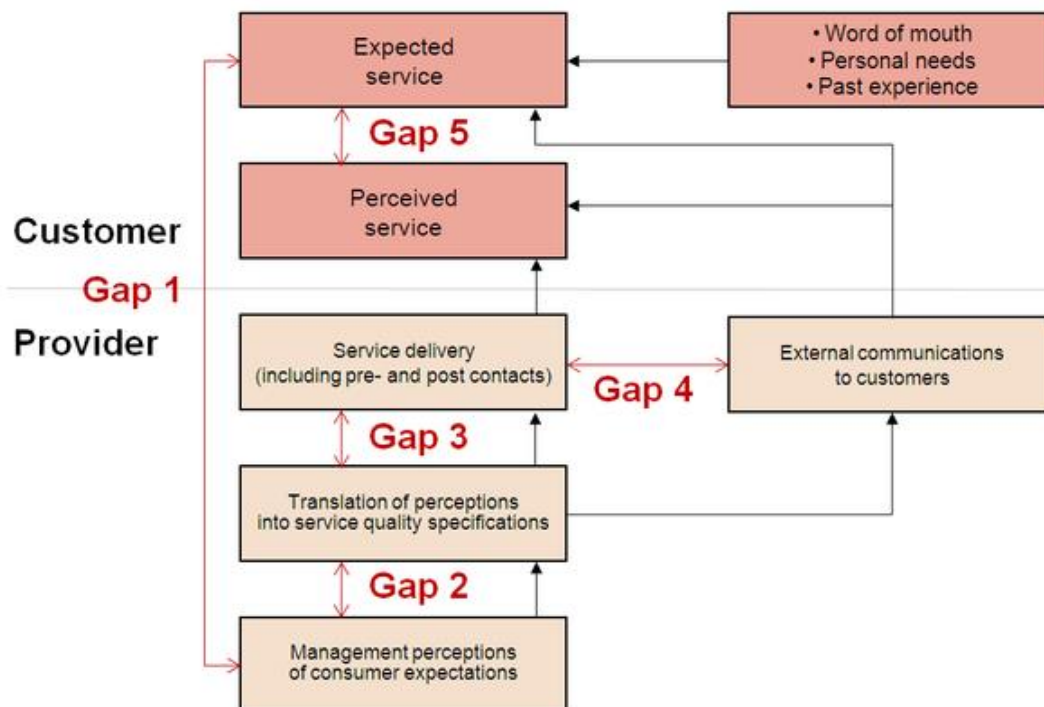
Expected service

• Word of mouth
• Personal needs
• Past experience

Gap 5

Perceived service

Customer

Gap 1

Provider

Service delivery (including pre- and post contacts)

Gap 4

External communications to customers

Gap 3

Translation of perceptions into service quality specifications

Gap 2

Management perceptions of consumer expectations